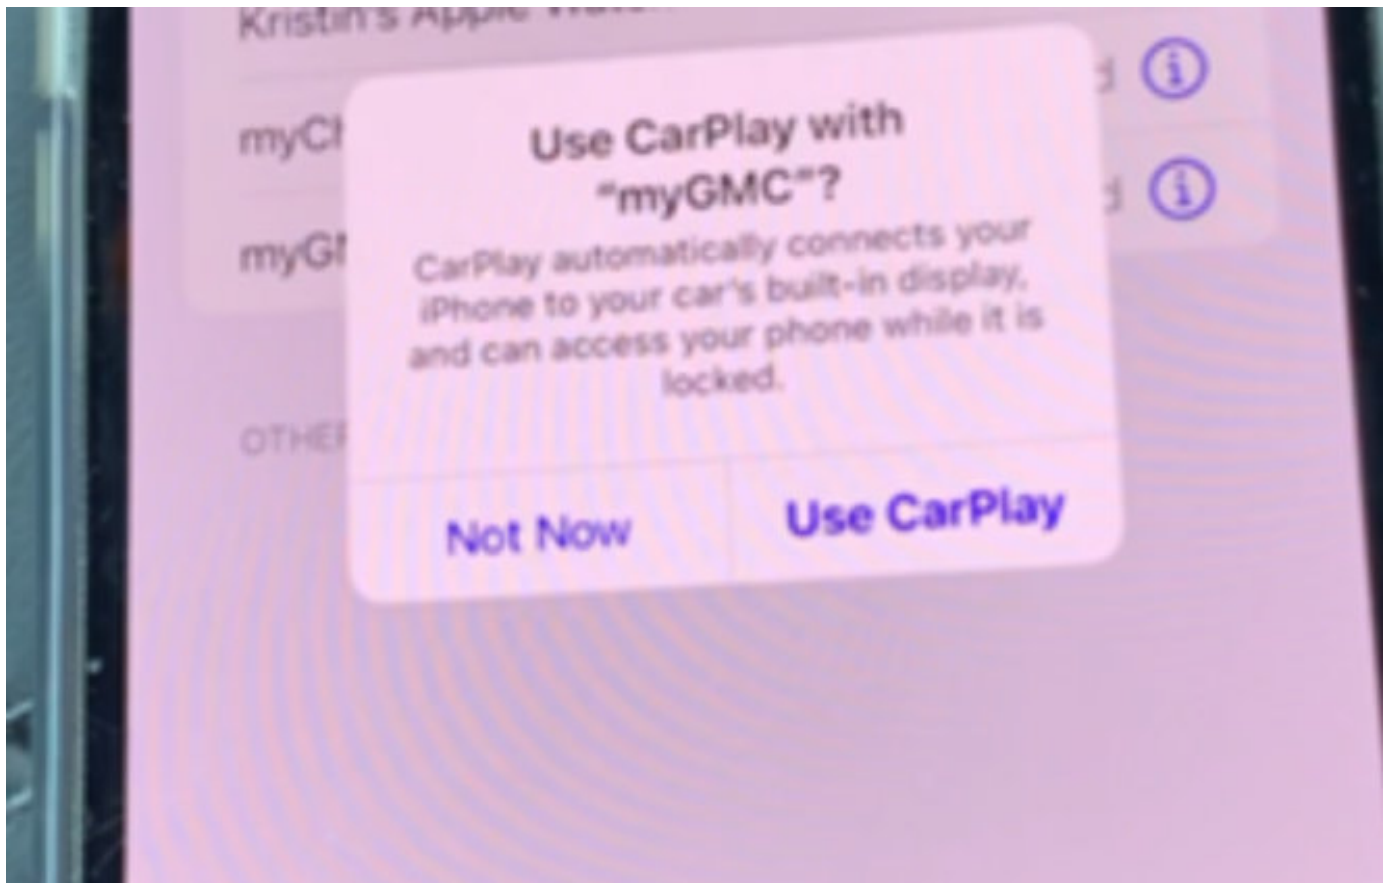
Kristin's Apple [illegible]

myCh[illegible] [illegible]d ⓘ

myGM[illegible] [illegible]d ⓘ

OTHER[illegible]

Use CarPlay with "myGMC"?

CarPlay automatically connects your iPhone to your car's built-in display, and can access your phone while it is locked.

Not Now

Use CarPlay